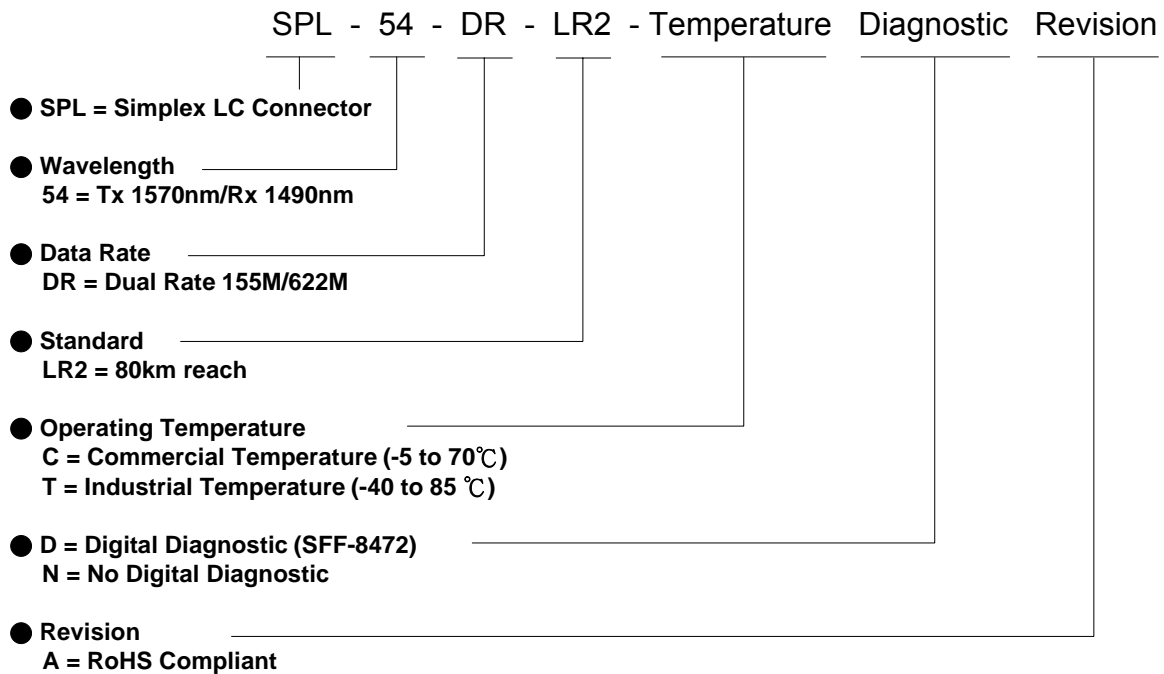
SPL - 54 - DR - LR2 - Temperature Diagnostic Revision

SPL = Simplex LC Connector

Wavelength
54 = Tx 1570nm/Rx 1490nm

Data Rate
DR = Dual Rate 155M/622M

Standard
LR2 = 80km reach

Operating Temperature
C = Commercial Temperature (-5 to 70℃)
T = Industrial Temperature (-40 to 85 ℃)

D = Digital Diagnostic (SFF-8472)
N = No Digital Diagnostic

Revision
A = RoHS Compliant